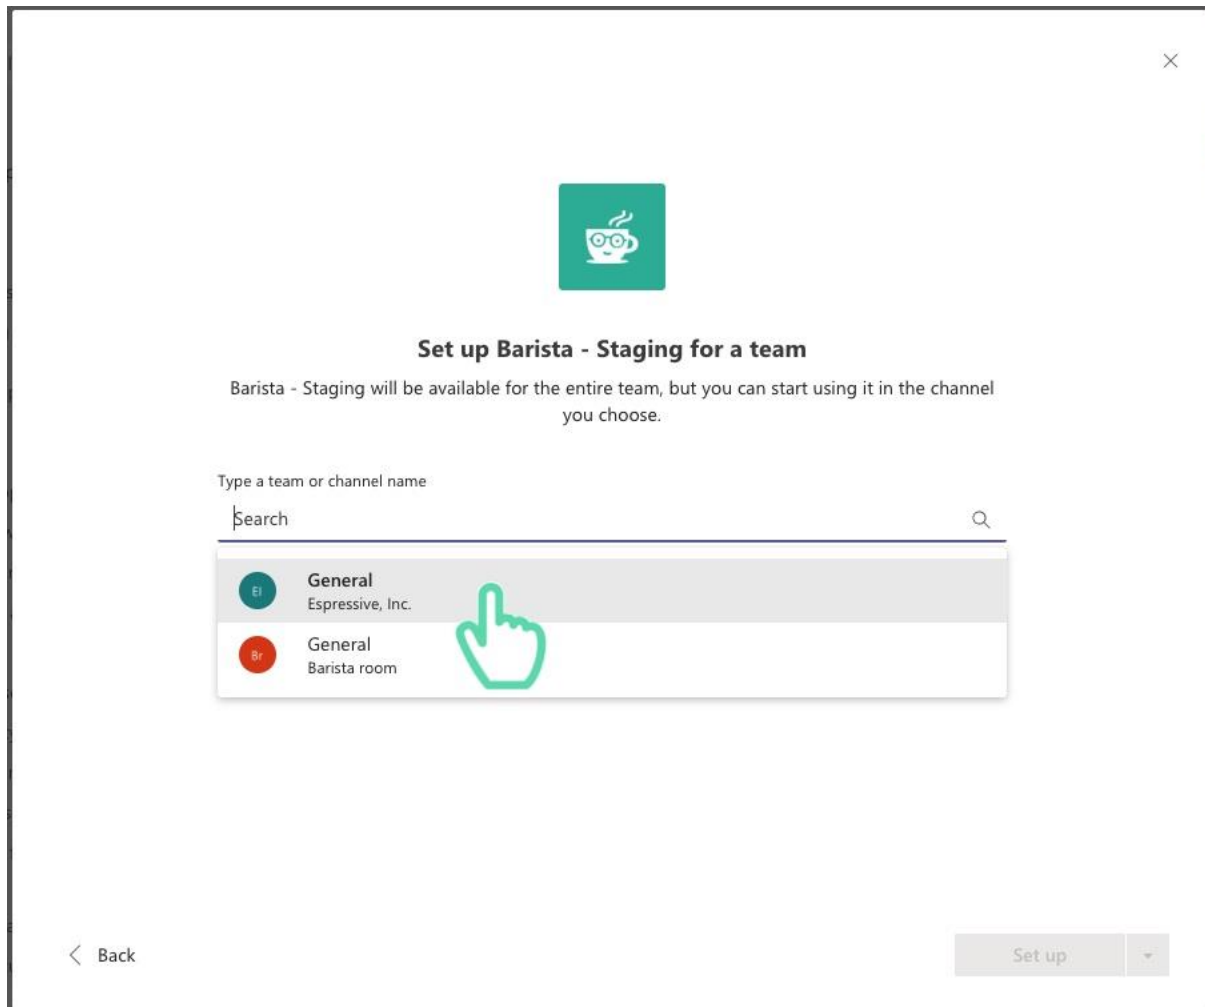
Set up Barista - Staging for a team

Barista - Staging will be available for the entire team, but you can start using it in the channel you choose.

Type a team or channel name

Search

EI General
Espressive, Inc.

Br General
Barista room

Back

Set up